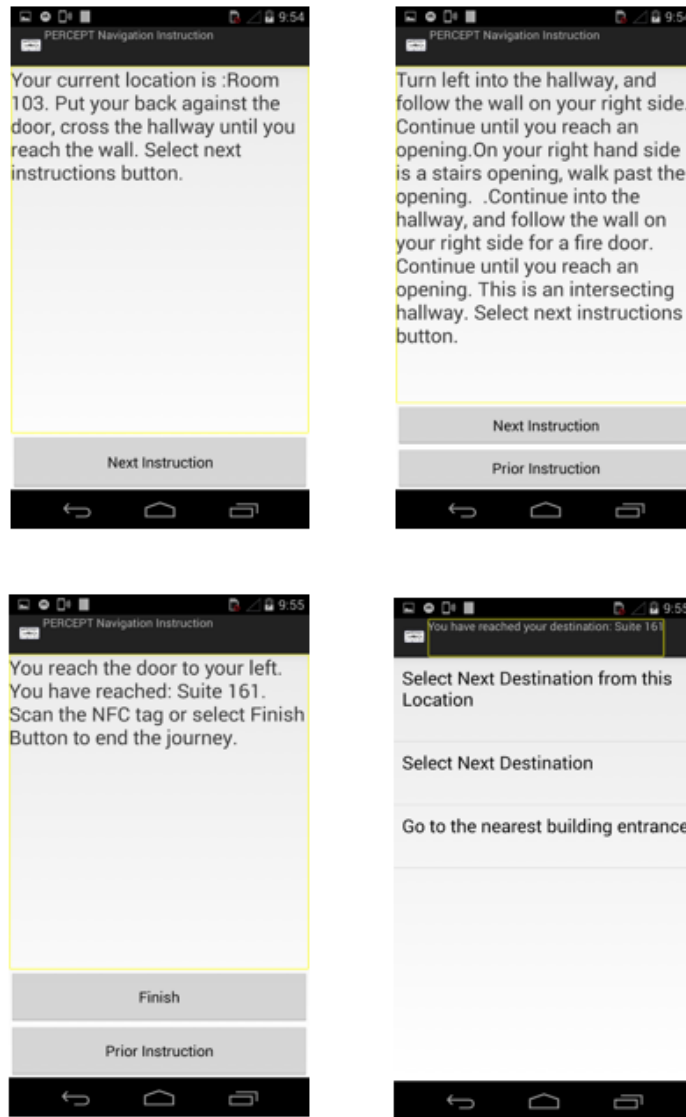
9:54
PERCEPT Navigation Instruction

Your current location is :Room 103. Put your back against the door, cross the hallway until you reach the wall. Select next instructions button.

Next Instruction

9:54
PERCEPT Navigation Instruction

Turn left into the hallway, and follow the wall on your right side. Continue until you reach an opening.On your right hand side is a stairs opening, walk past the opening. .Continue into the hallway, and follow the wall on your right side for a fire door. Continue until you reach an opening. This is an intersecting hallway. Select next instructions button.

Next Instruction

Prior Instruction

9:55
PERCEPT Navigation Instruction

You reach the door to your left. You have reached: Suite 161. Scan the NFC tag or select Finish Button to end the journey.

Finish

Prior Instruction

9:55
You have reached your destination: Suite 161

Select Next Destination from this Location

Select Next Destination

Go to the nearest building entrance